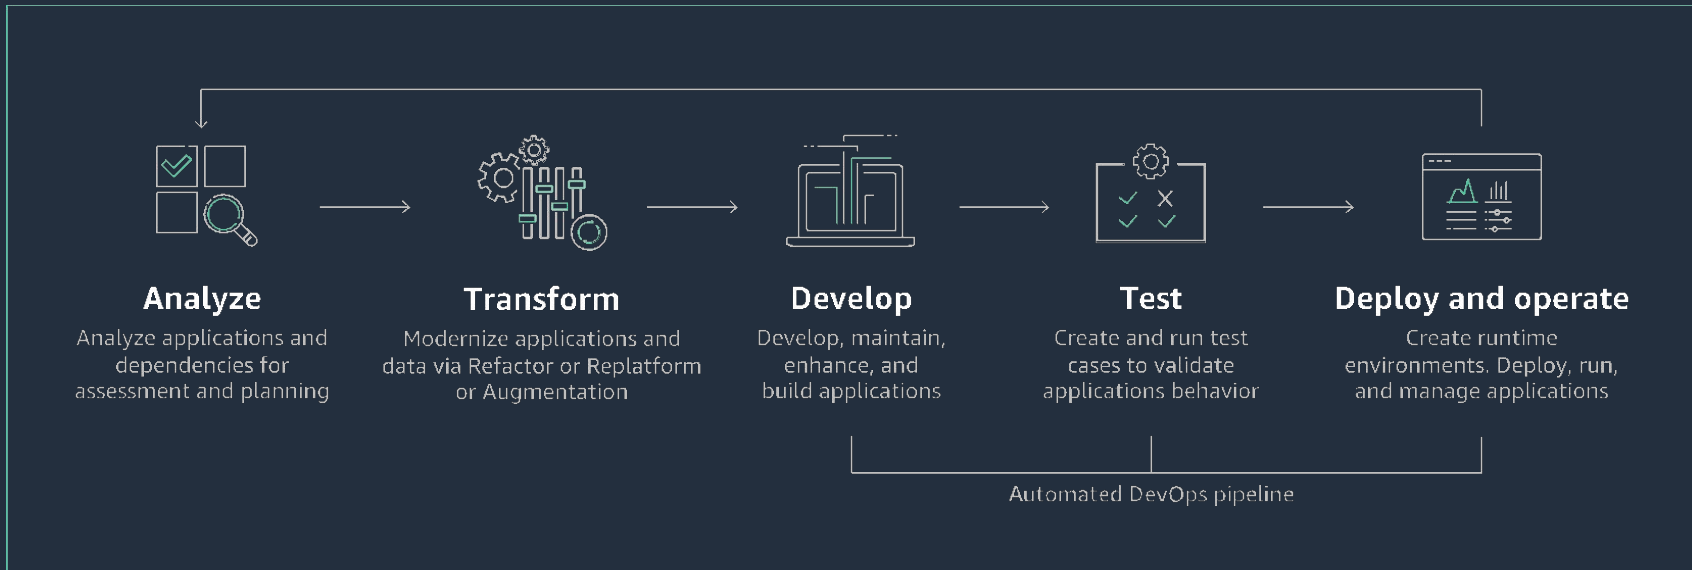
Analyze
Analyze applications and dependencies for assessment and planning

Transform
Modernize applications and data via Refactor or Replatform or Augmentation

Develop
Develop, maintain, enhance, and build applications

Test
Create and run test cases to validate applications behavior

Deploy and operate
Create runtime environments. Deploy, run, and manage applications

Automated DevOps pipeline